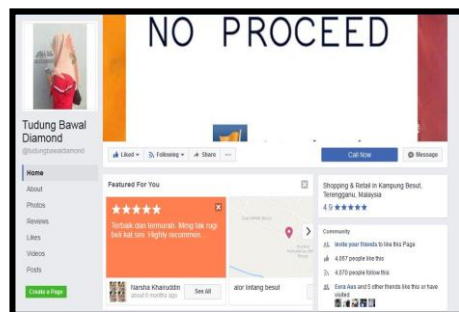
NO PROCEED

Tudung Bawal Diamond
@tudungbawaldiamond

Home
About
Photos
Reviews
Likes
Videos
Posts
Create a Page

Liked ▾
Following ▾
Share
...

Call Now
Message

Featured For You

★★★★★
Terbaik dan termurah. Mmg tak rugi beli kat sini. Highly recommen...

Narsha Khairuddin
about 6 months ago
See All

alor lintang besut

Shopping & Retail in Kampung Besut, Terengganu, Malaysia
4.9 ★★★★★

Community
Invite your friends to like this Page
4,067 people like this
4,070 people follow this
Esra Aas and 5 other friends like this or have visited